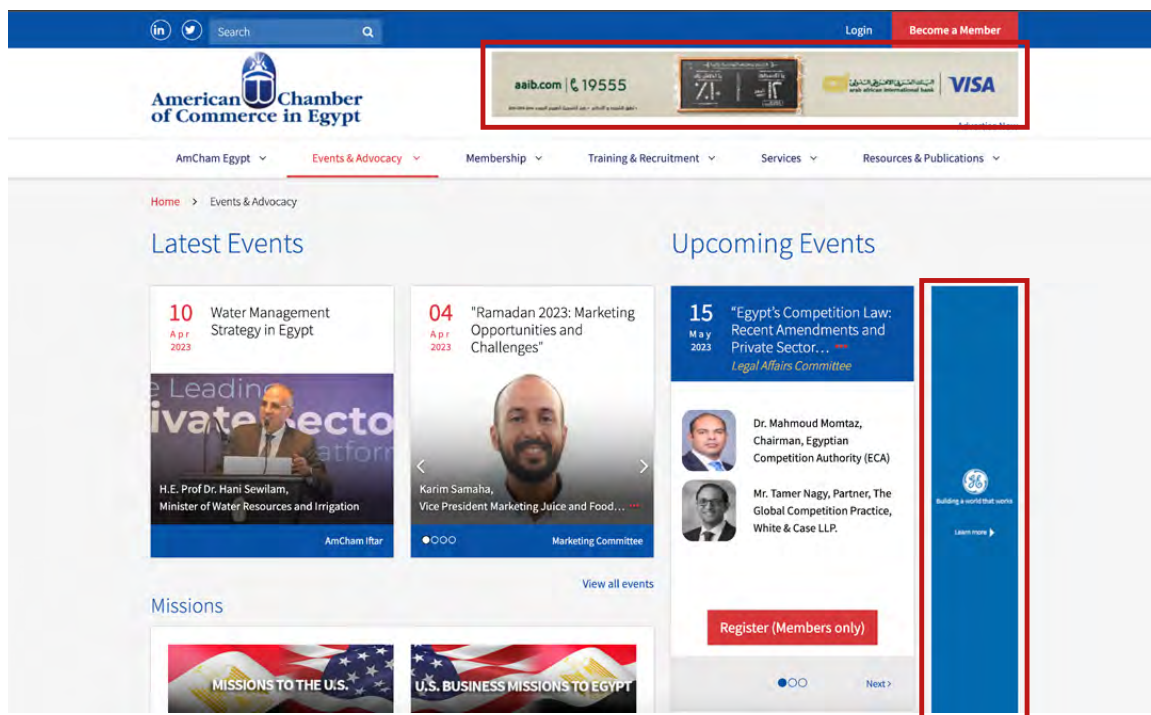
Search

Login

Become a Member

American Chamber of Commerce in Egypt

aaib.com | 19555

%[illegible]

arab african international bank

VISA

Advertise Now

AmCham Egypt

Events & Advocacy

Membership

Training & Recruitment

Services

Resources & Publications

Home > Events & Advocacy

Latest Events

10 Apr 2023

Water Management Strategy in Egypt

e Leading
ivate Secto
atform

H.E. Prof Dr. Hani Sewilam, Minister of Water Resources and Irrigation

AmCham Iftar

04 Apr 2023

"Ramadan 2023: Marketing Opportunities and Challenges"

Karim Samaha, Vice President Marketing Juice and Food...

Marketing Committee

View all events

Upcoming Events

15 May 2023

"Egypt's Competition Law: Recent Amendments and Private Sector...

Legal Affairs Committee

Dr. Mahmoud Momtaz, Chairman, Egyptian Competition Authority (ECA)

Mr. Tamer Nagy, Partner, The Global Competition Practice, White & Case LLP.

Register (Members only)

Next›

Building a world that works

Learn more

Missions

MISSIONS TO THE U.S.

U.S. BUSINESS MISSIONS TO EGYPT